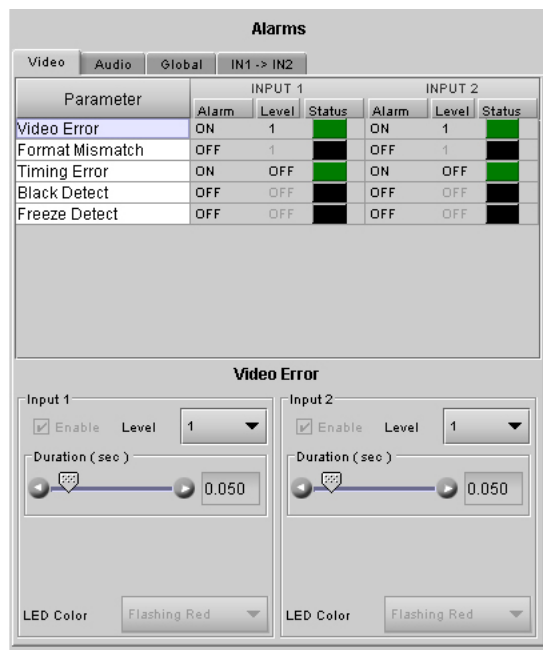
Alarms

Video | Audio | Global | IN1 -> IN2

| Parameter | INPUT 1 Alarm | INPUT 1 Level | INPUT 1 Status | INPUT 2 Alarm | INPUT 2 Level | INPUT 2 Status |
|---|---|---|---|---|---|---|
| Video Error | ON | 1 | | ON | 1 | |
| Format Mismatch | OFF | 1 | | OFF | 1 | |
| Timing Error | ON | OFF | | ON | OFF | |
| Black Detect | OFF | OFF | | OFF | OFF | |
| Freeze Detect | OFF | OFF | | OFF | OFF | |

Video Error

Input 1
Enable Level 1
Duration (sec)
0.050
LED Color Flashing Red

Input 2
Enable Level 1
Duration (sec)
0.050
LED Color Flashing Red